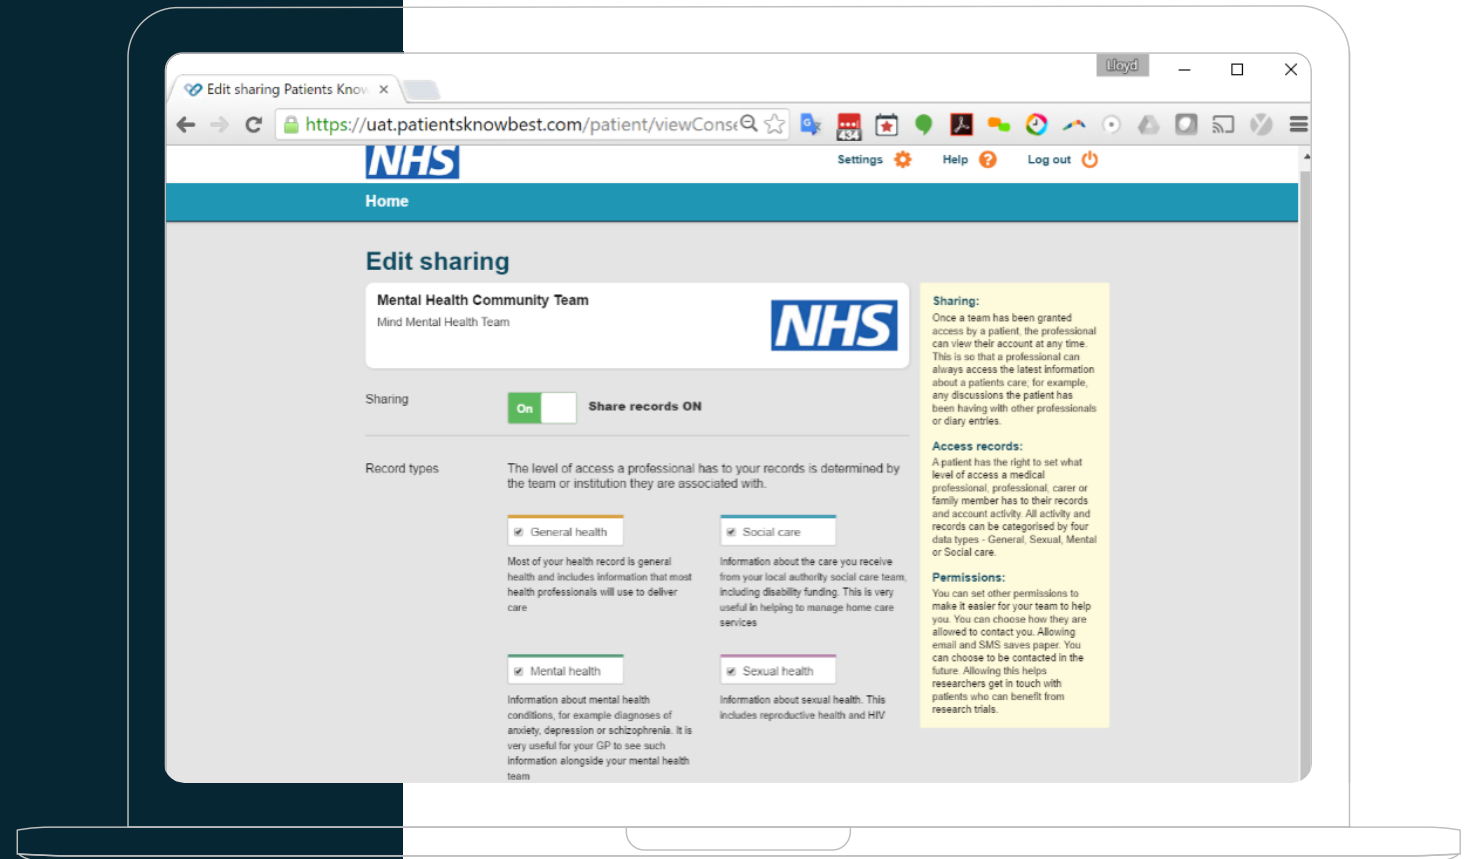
Lloyd

Edit sharing Patients Know ×

https://uat.patientsknowbest.com/patient/viewConse

434

NHS

Settings Help Log out

Home

Edit sharing

Mental Health Community Team
Mind Mental Health Team

NHS

Sharing

On Share records ON

Record types

The level of access a professional has to your records is determined by the team or institution they are associated with.

General health

Most of your health record is general health and includes information that most health professionals will use to deliver care

Social care

Information about the care you receive from your local authority social care team, including disability funding. This is very useful in helping to manage home care services

Mental health

Information about mental health conditions, for example diagnoses of anxiety, depression or schizophrenia. It is very useful for your GP to see such information alongside your mental health team

Sexual health

Information about sexual health. This includes reproductive health and HIV

Sharing:
Once a team has been granted access by a patient, the professional can view their account at any time. This is so that a professional can always access the latest information about a patients care; for example, any discussions the patient has been having with other professionals or diary entries.

Access records:
A patient has the right to set what level of access a medical professional, professional, carer or family member has to their records and account activity. All activity and records can be categorised by four data types - General, Sexual, Mental or Social care.

Permissions:
You can set other permissions to make it easier for your team to help you. You can choose how they are allowed to contact you. Allowing email and SMS saves paper. You can choose to be contacted in the future. Allowing this helps researchers get in touch with patients who can benefit from research trials.